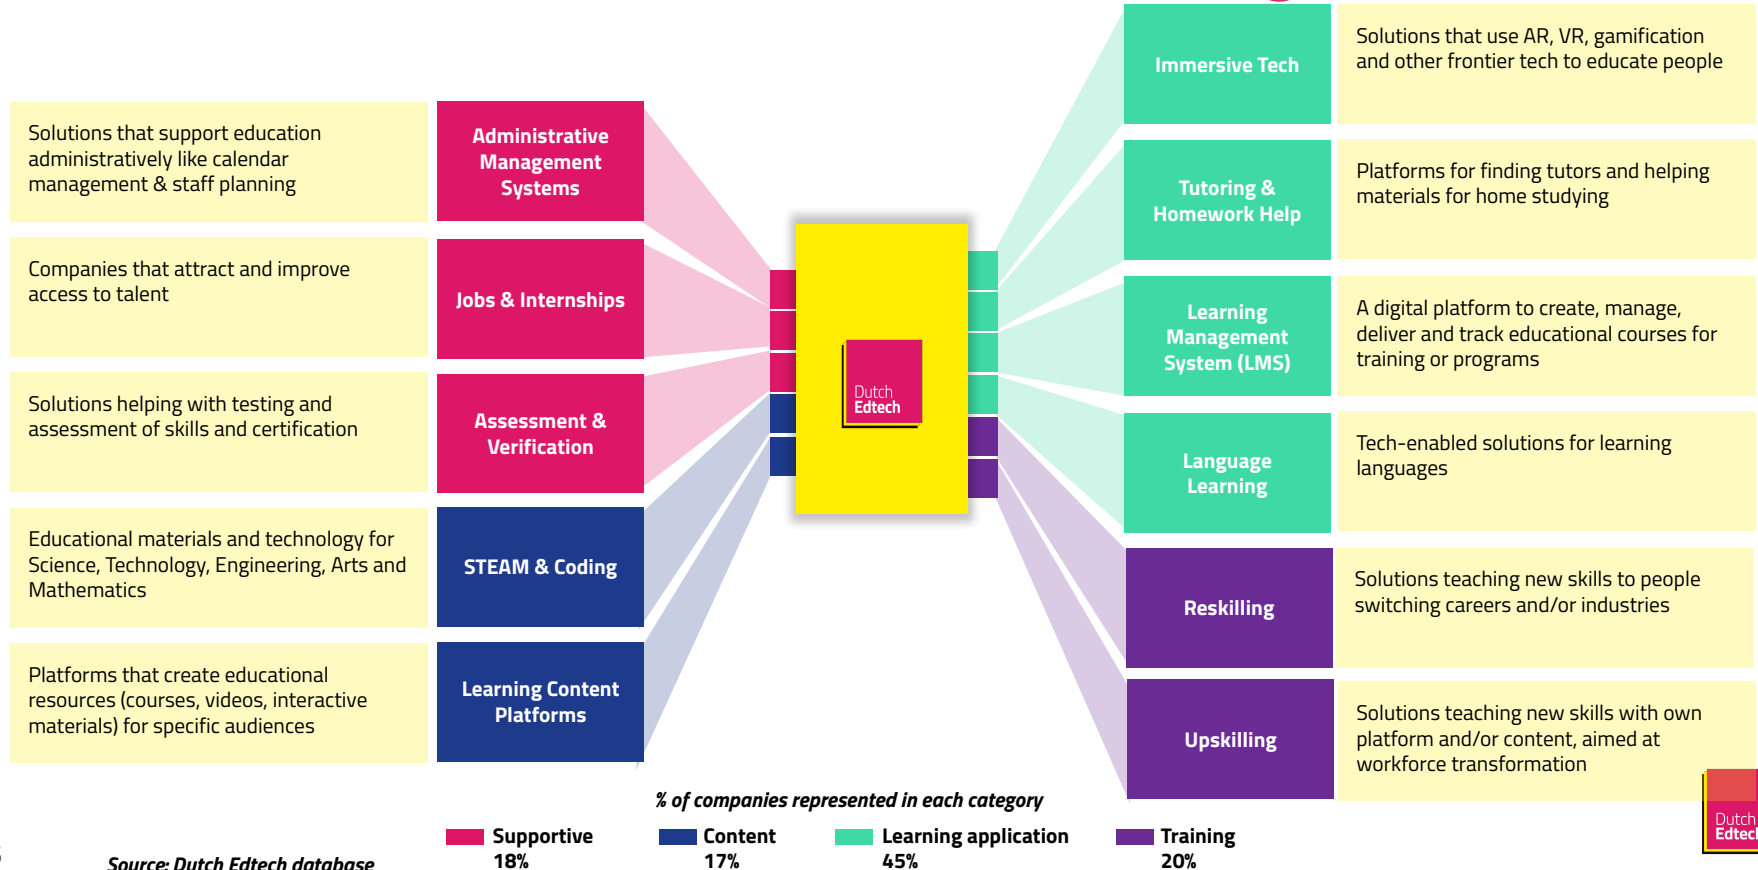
Solutions that support education administratively like calendar management & staff planning

Administrative Management Systems

Companies that attract and improve access to talent

Jobs & Internships

Solutions helping with testing and assessment of skills and certification

Assessment & Verification

Educational materials and technology for Science, Technology, Engineering, Arts and Mathematics

STEAM & Coding

Platforms that create educational resources (courses, videos, interactive materials) for specific audiences

Learning Content Platforms

Dutch Edtech

Immersive Tech

Solutions that use AR, VR, gamification and other frontier tech to educate people

Tutoring & Homework Help

Platforms for finding tutors and helping materials for home studying

Learning Management System (LMS)

A digital platform to create, manage, deliver and track educational courses for training or programs

Language Learning

Tech-enabled solutions for learning languages

Reskilling

Solutions teaching new skills to people switching careers and/or industries

Upskilling

Solutions teaching new skills with own platform and/or content, aimed at workforce transformation

% of companies represented in each category

Supportive 18%

Content 17%

Learning application 45%

Training 20%

Source: Dutch Edtech database

Dutch Edtec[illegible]